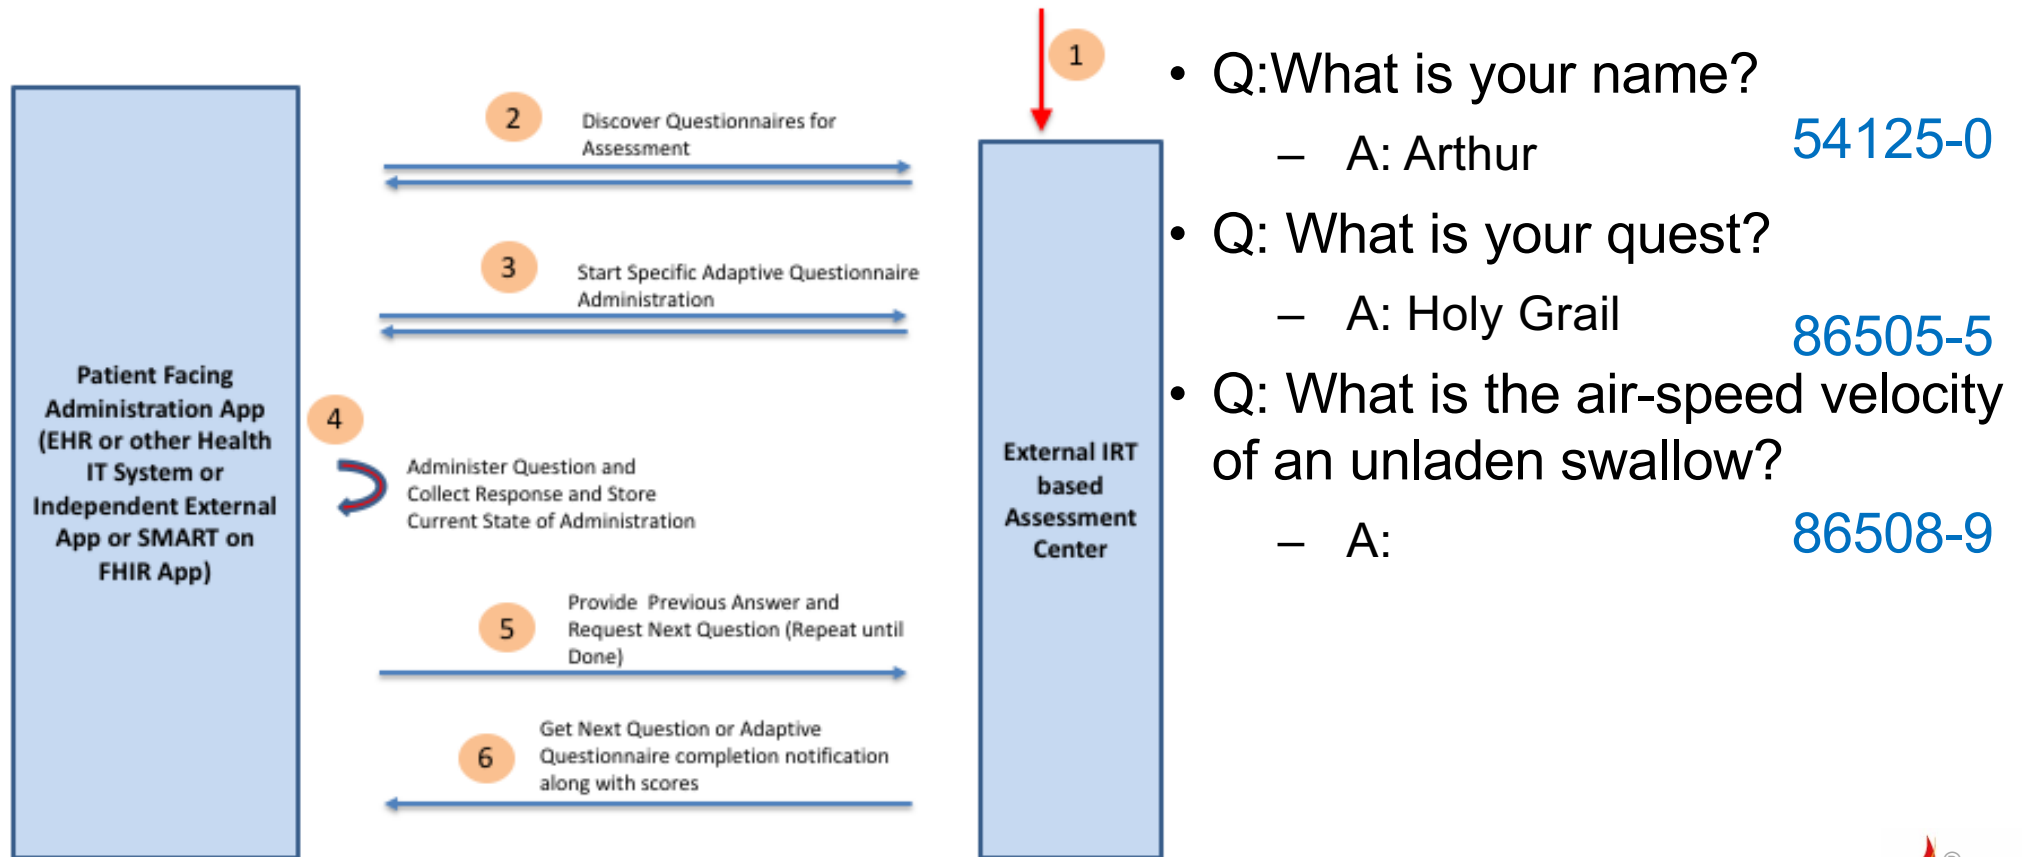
1

2 Discover Questionnaires for Assessment

3 Start Specific Adaptive Questionnaire Administration

Patient Facing Administration App (EHR or other Health IT System or Independent External App or SMART on FHIR App)

4 Administer Question and Collect Response and Store Current State of Administration

External IRT based Assessment Center

5 Provide Previous Answer and Request Next Question (Repeat until Done)

6 Get Next Question or Adaptive Questionnaire completion notification along with scores

• Q:What is your name?
– A: Arthur
54125-0

• Q: What is your quest?
– A: Holy Grail
86505-5

• Q: What is the air-speed velocity of an unladen swallow?
– A:
86508-9